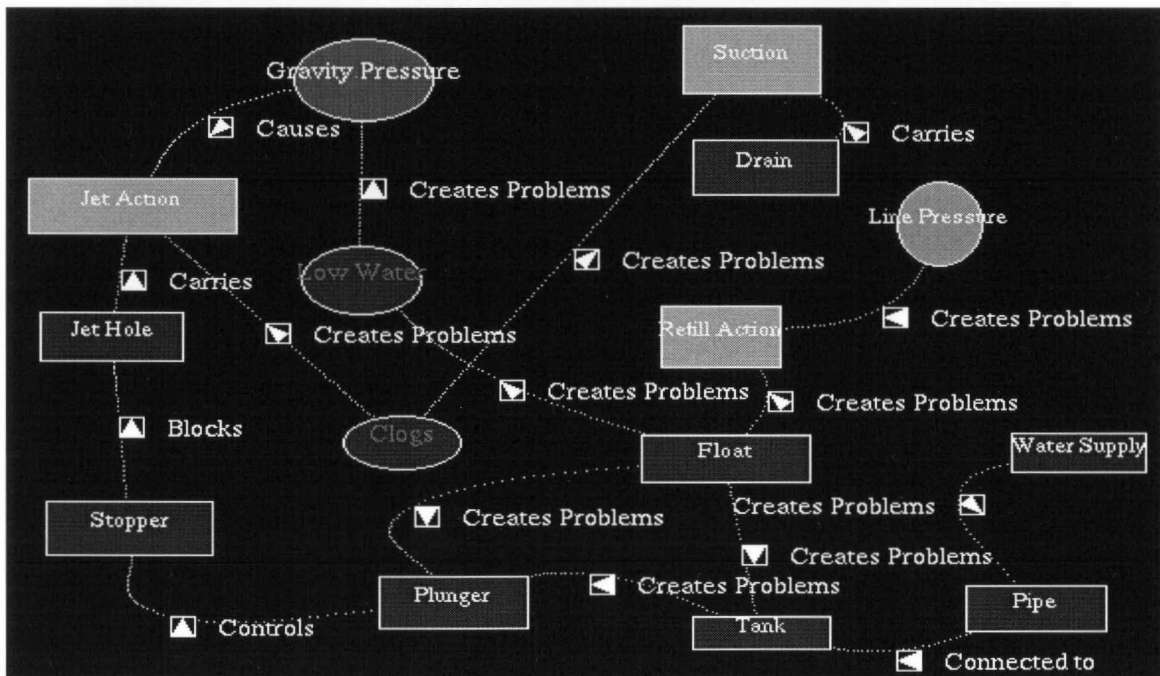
Gravity Pressure
Suction
Causes
Carries
Drain
Jet Action
Creates Problems
Line Pressure
Creates Problems
Carries
Low Water
Jet Hole
Creates Problems
Refill Action
Creates Problems
Creates Problems
Creates Problems
Blocks
Clogs
Float
Water Supply
Creates Problems
Stopper
Creates Problems
Creates Problems
Plunger
Creates Problems
Pipe
Controls
Tank
Connected to